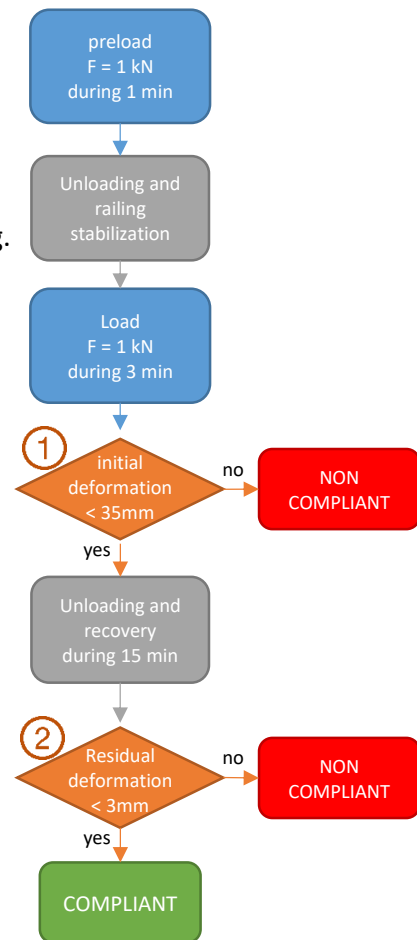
preload
F = 1 kN
during 1 min

Unloading and railing stabilization

Load
F = 1 kN
during 3 min

1

initial deformation < 35mm

no

NON COMPLIANT

yes

Unloading and recovery during 15 min

2

Residual deformation < 3mm

no

NON COMPLIANT

yes

COMPLIANT